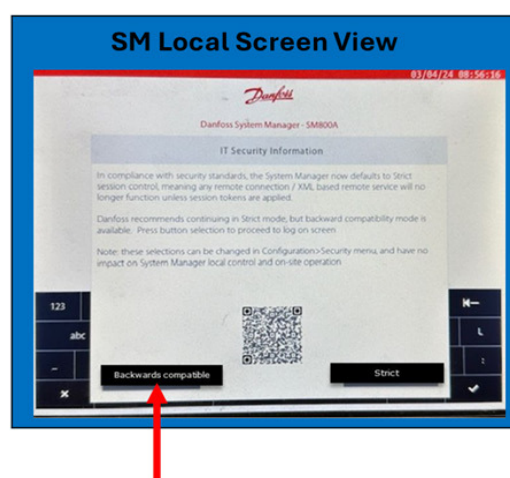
SM Local Screen View

03/04/24 08:56:16

Danfoss

Danfoss System Manager - SM800A

IT Security Information

In compliance with security standards, the System Manager now defaults to Strict session control, meaning any remote connection / XML based remote service will no longer function unless session tokens are applied.

Danfoss recommends continuing in Strict mode, but backward compatibility mode is available. Press button selection to proceed to log on screen

Note: these selections can be changed in Configuration>Security menu, and have no impact on System Manager local control and on-site operation

123

abc

Backwards compatible

Strict

L